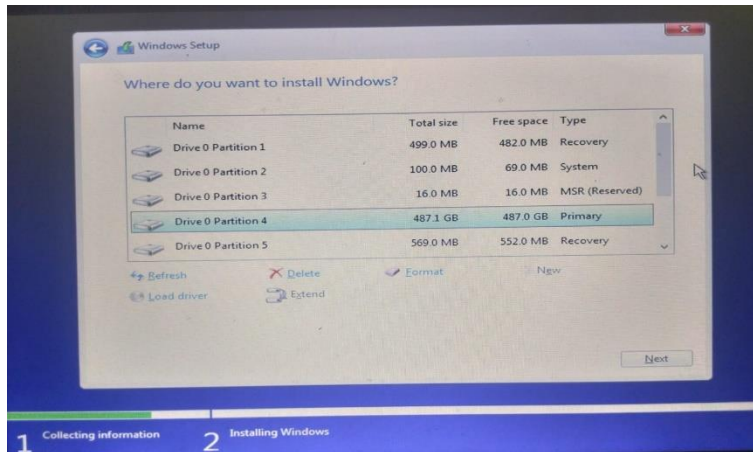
Windows Setup

Where do you want to install Windows?

| Name | Total size | Free space | Type |
|---|---|---|---|
| Drive 0 Partition 1 | 499.0 MB | 482.0 MB | Recovery |
| Drive 0 Partition 2 | 100.0 MB | 69.0 MB | System |
| Drive 0 Partition 3 | 16.0 MB | 16.0 MB | MSR (Reserved) |
| Drive 0 Partition 4 | 487.1 GB | 487.0 GB | Primary |
| Drive 0 Partition 5 | 569.0 MB | 552.0 MB | Recovery |

Refresh Delete Format New
Load driver Extend

Next

1 Collecting information 2 Installing Windows